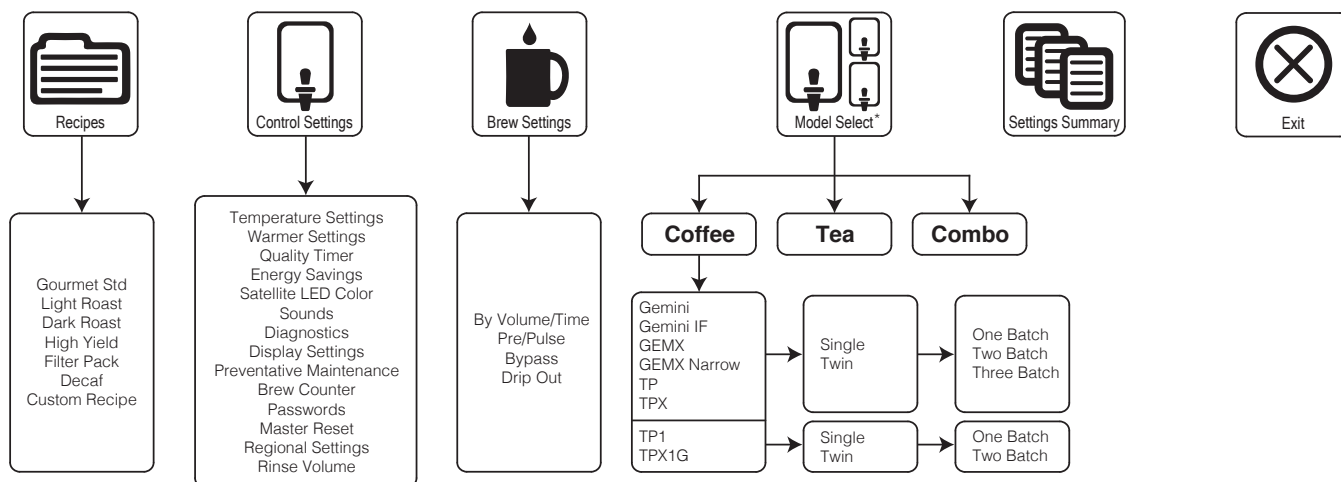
Recipes

Gourmet Std
Light Roast
Dark Roast
High Yield
Filter Pack
Decaf
Custom Recipe

Control Settings

Temperature Settings
Warmer Settings
Quality Timer
Energy Savings
Satellite LED Color
Sounds
Diagnostics
Display Settings
Preventative Maintenance
Brew Counter
Passwords
Master Reset
Regional Settings
Rinse Volume

Brew Settings

By Volume/Time
Pre/Pulse
Bypass
Drip Out

Model Select*

Coffee

Tea

Combo

Gemini
Gemini IF
GEMX
GEMX Narrow
TP
TPX

Single
Twin

One Batch
Two Batch
Three Batch

TP1
TPX1G

Single
Twin

One Batch
Two Batch

Settings Summary

Exit